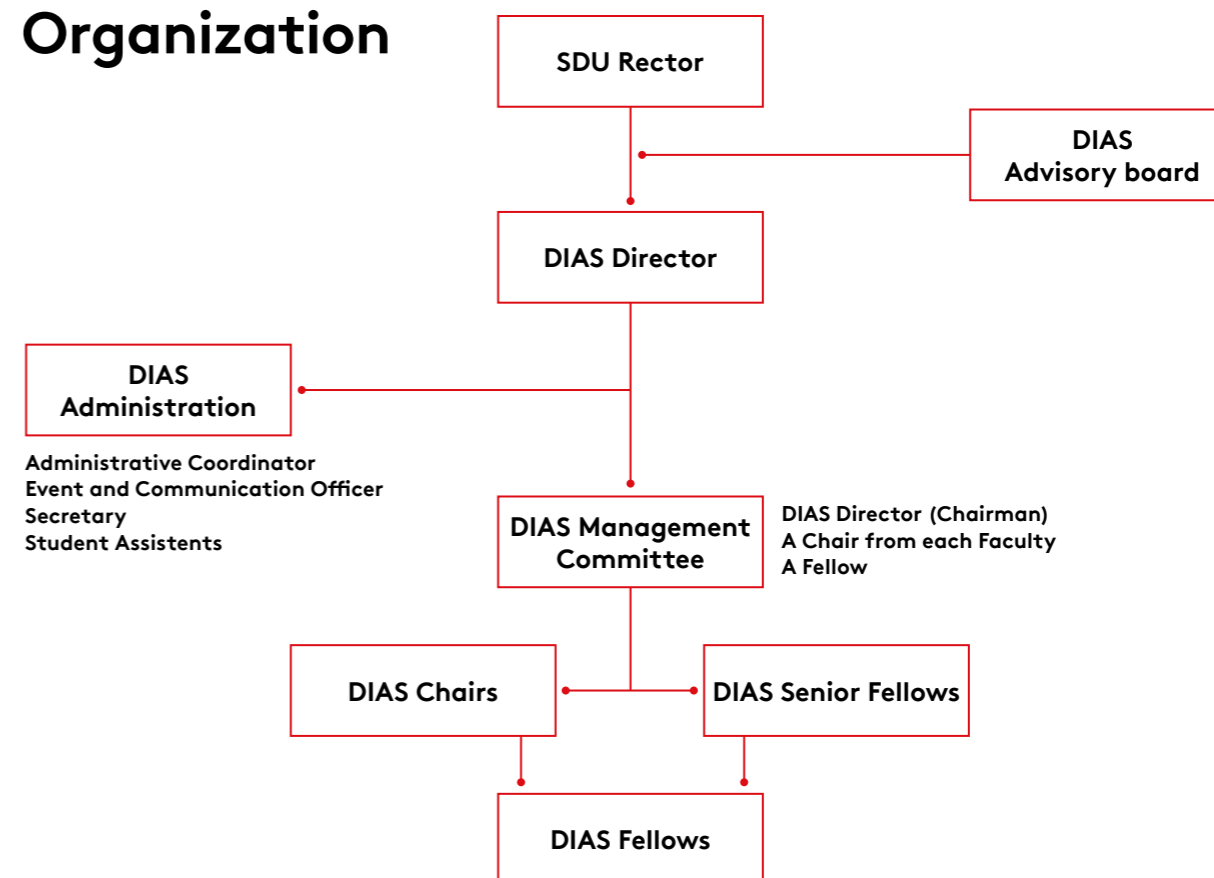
Organization

SDU Rector

DIAS Advisory board

DIAS Director

DIAS Administration

Administrative Coordinator
Event and Communication Officer
Secretary
Student Assistents

DIAS Management Committee

DIAS Director (Chairman)
A Chair from each Faculty
A Fellow

DIAS Chairs

DIAS Senior Fellows

DIAS Fellows